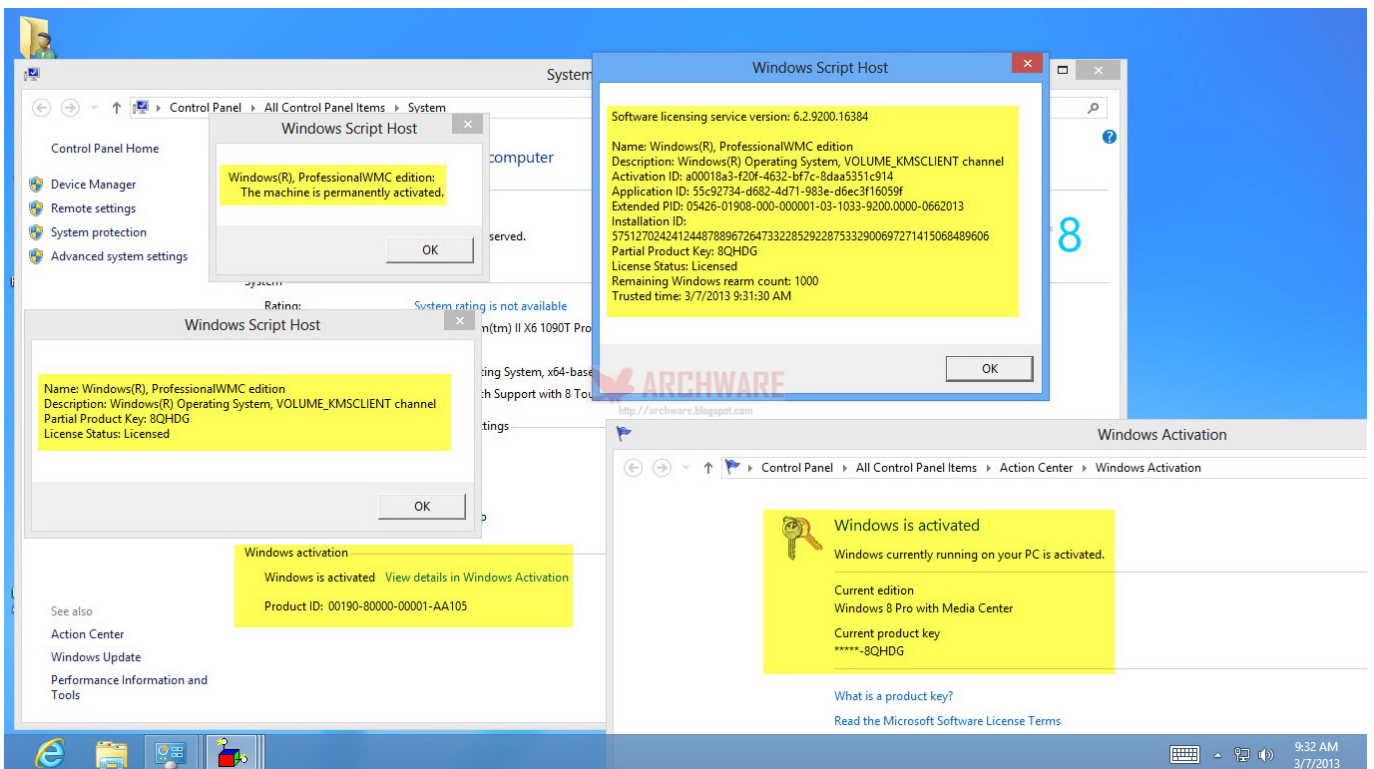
System

Control Panel › All Control Panel Items › System

Control Panel Home

Device Manager
Remote settings
System protection
Advanced system settings

computer

served.

8

System

Rating: System rating is not available

m(tm) II X6 1090T Pro

ting System, x64-base
ch Support with 8 Tou

ttings

Windows Script Host

Windows(R), ProfessionalWMC edition:
The machine is permanently activated.

OK

Windows Script Host

Name: Windows(R), ProfessionalWMC edition
Description: Windows(R) Operating System, VOLUME_KMSCLIENT channel
Partial Product Key: 8QHDG
License Status: Licensed

OK

Windows Script Host

Software licensing service version: 6.2.9200.16384

Name: Windows(R), ProfessionalWMC edition
Description: Windows(R) Operating System, VOLUME_KMSCLIENT channel
Activation ID: a00018a3-f20f-4632-bf7c-8daa5351c914
Application ID: 55c92734-d682-4d71-983e-d6ec3f16059f
Extended PID: 05426-01908-000-000001-03-1033-9200.0000-0662013
Installation ID:
575127024241244878896726473322852922875332900697271415068489606
Partial Product Key: 8QHDG
License Status: Licensed
Remaining Windows rearm count: 1000
Trusted time: 3/7/2013 9:31:30 AM

OK

ARCHWARE
http://archware.blogspot.com

Windows activation

Windows is activated View details in Windows Activation

Product ID: 00190-80000-00001-AA105

See also
Action Center
Windows Update
Performance Information and Tools

Windows Activation

Control Panel › All Control Panel Items › Action Center › Windows Activation

Windows is activated
Windows currently running on your PC is activated.

Current edition
Windows 8 Pro with Media Center

Current product key
*****-8QHDG

What is a product key?
Read the Microsoft Software License Terms

9:32 AM
3/7/2013